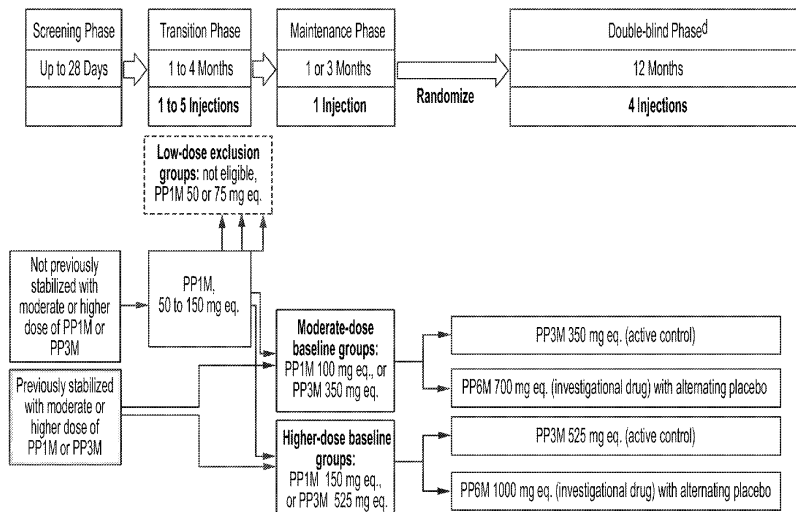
Screening Phase
Up to 28 Days

Transition Phase
1 to 4 Months
1 to 5 Injections

Maintenance Phase
1 or 3 Months
1 Injection

Randomize

Double-blind Phase$^{d}$
12 Months
4 Injections

Low-dose exclusion groups: not eligible, PP1M 50 or 75 mg eq.

Not previously stabilized with moderate or higher dose of PP1M or PP3M

PP1M, 50 to 150 mg eq.

Previously stabilized with moderate or higher dose of PP1M or PP3M

Moderate-dose baseline groups: PP1M 100 mg eq., or PP3M 350 mg eq.

PP3M 350 mg eq. (active control)

PP6M 700 mg eq. (investigational drug) with alternating placebo

Higher-dose baseline groups: PP1M 150 mg eq., or PP3M 525 mg eq.

PP3M 525 mg eq. (active control)

PP6M 1000 mg eq. (investigational drug) with alternating placebo